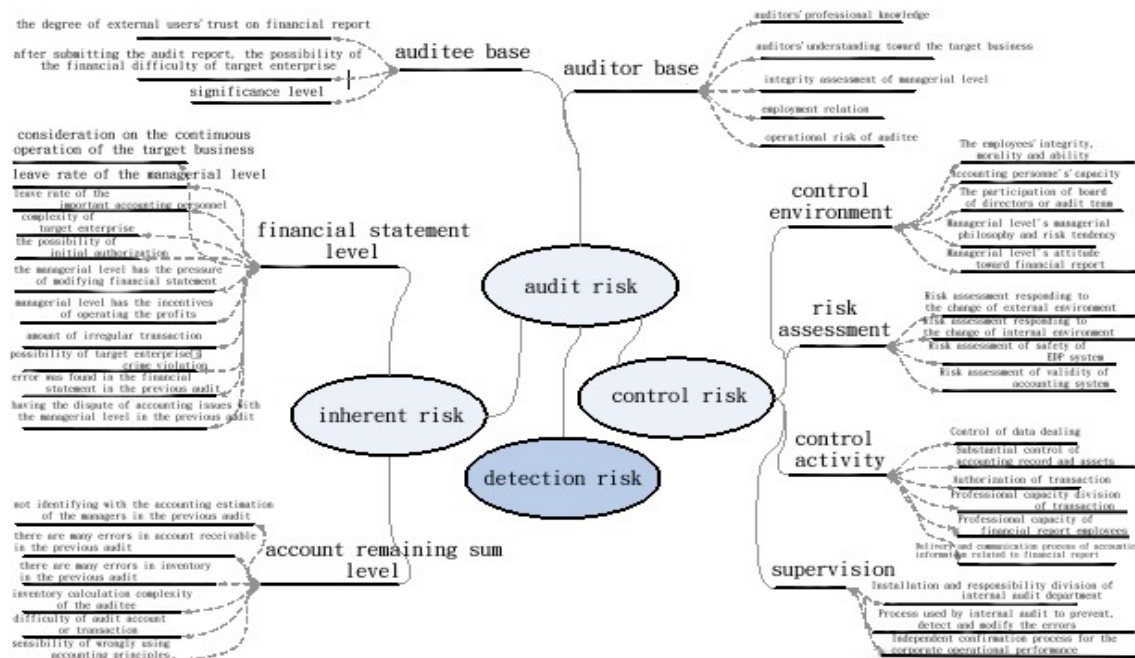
the degree of external users' trust on financial report

after submitting the audit report, the possibility of the financial difficulty of target enterprise

significance level

auditee base

auditor base

auditors' professional knowledge

auditors' understanding toward the target business

integrity assessment of managerial level

employment relation

operational risk of auditee

consideration on the continuous operation of the target business

leave rate of the managerial level

leave rate of the important accounting personnel

complexity of target enterprise

the possibility of initial authorization

the managerial level has the pressure of modifying financial statement

managerial level has the incentives of operating the profits

amount of irregular transaction

possibility of target enterprise's crime violation

error was found in the financial statement in the previous audit

having the dispute of accounting issues with the managerial level in the previous audit

financial statement level

audit risk

inherent risk

control risk

detection risk

control environment

The employees' integrity, morality and ability

Accounting personnel's capacity

The participation of board of directors or audit team

Managerial level's managerial philosophy and risk tendency

Managerial level's attitude toward financial report

risk assessment

Risk assessment responding to the change of external environment

Risk assessment responding to the change of internal environment

Risk assessment of safety of EDP system

Risk assessment of validity of accounting system

control activity

Control of data dealing

Substantial control of accounting record and assets

Authorization of transaction

Professional capacity division of transaction

Professional capacity of financial report employees

Delivery and communication process of accounting information related to financial report

supervision

Installation and responsibility division of internal audit department

Process used by internal audit to prevent, detect and modify the errors

Independent confirmation process for the corporate operational performance

not identifying with the accounting estimation of the managers in the previous audit

there are many errors in account receivable in the previous audit

there are many errors in inventory in the previous audit

inventory calculation complexity of the auditee

difficulty of audit account or transaction

sensibility of wrongly using accounting principles.

account remaining sum level